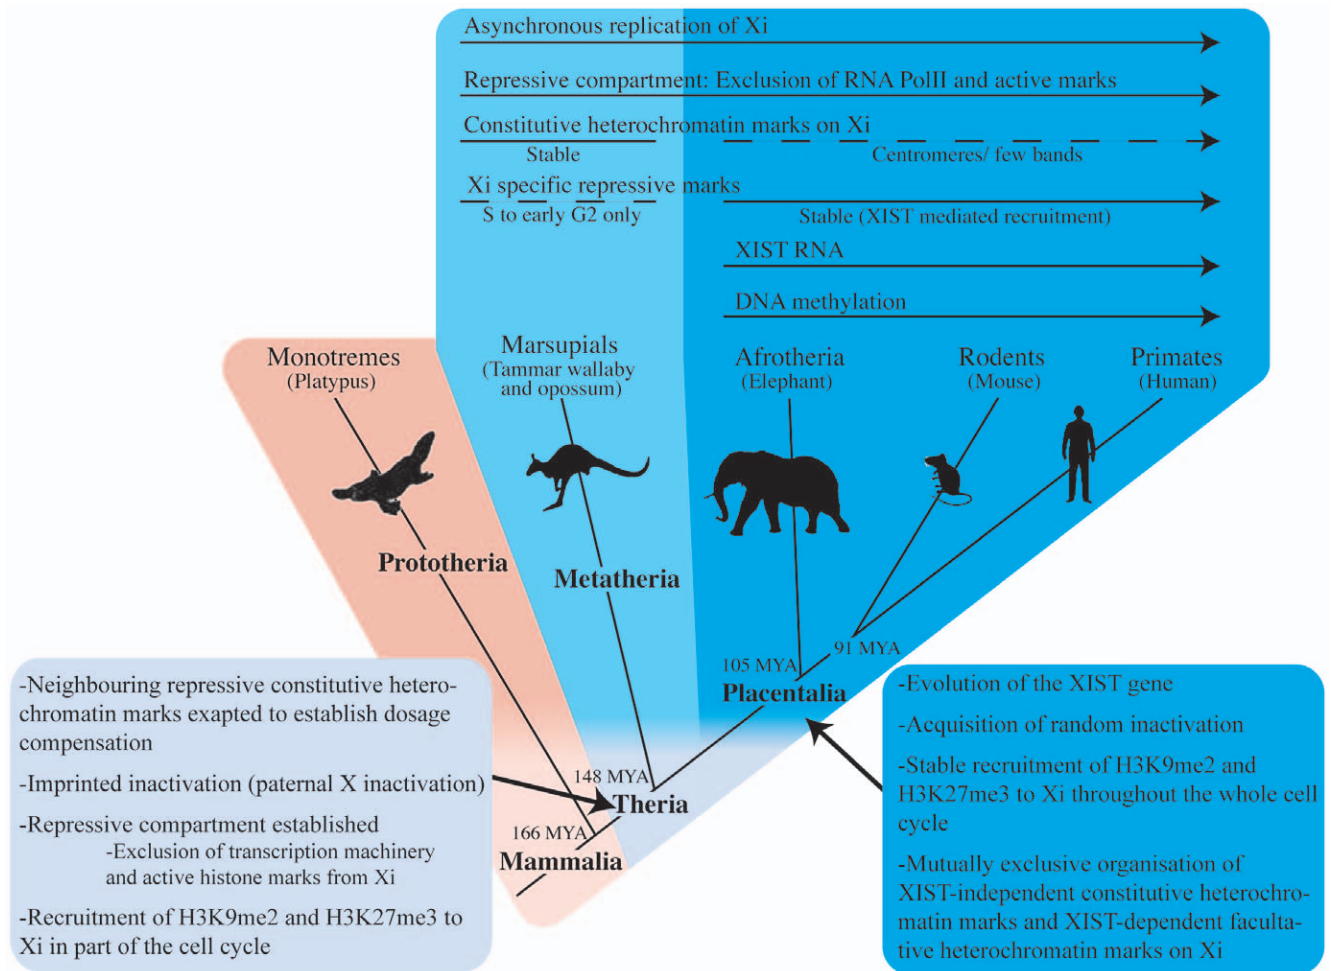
Asynchronous replication of Xi

Repressive compartment: Exclusion of RNA PolII and active marks

Constitutive heterochromatin marks on Xi

Stable

Centromeres/ few bands

Xi specific repressive marks

S to early G2 only

Stable (XIST mediated recruitment)

XIST RNA

DNA methylation

Monotremes
(Platypus)

Marsupials
(Tammar wallaby and opossum)

Afrotheria
(Elephant)

Rodents
(Mouse)

Primates
(Human)

Prototheria

Metatheria

105 MYA

91 MYA

Placentalia

148 MYA

Theria

166 MYA

Mammalia

-Neighbouring repressive constitutive heterochromatin marks exapted to establish dosage compensation

-Imprinted inactivation (paternal X inactivation)

-Repressive compartment established

-Exclusion of transcription machinery and active histone marks from Xi

-Recruitment of H3K9me2 and H3K27me3 to Xi in part of the cell cycle

-Evolution of the XIST gene

-Acquisition of random inactivation

-Stable recruitment of H3K9me2 and H3K27me3 to Xi throughout the whole cell cycle

-Mutually exclusive organisation of XIST-independent constitutive heterochromatin marks and XIST-dependent facultative heterochromatin marks on Xi